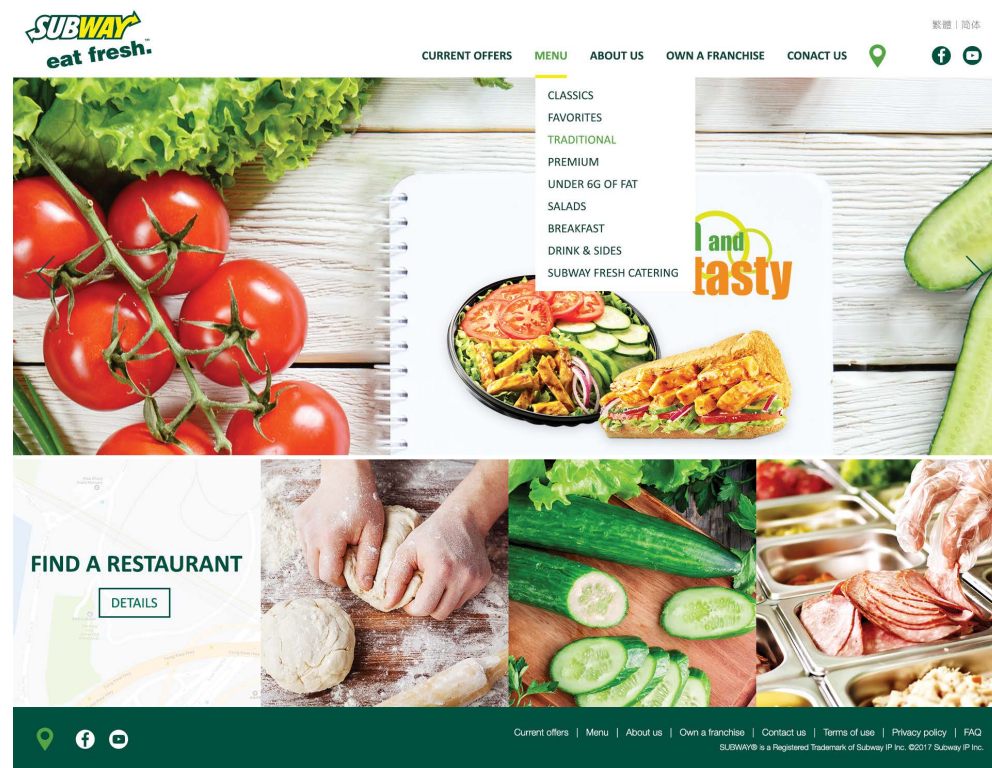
SUBWAY
eat fresh.

繁體 | 简体

CURRENT OFFERS MENU ABOUT US OWN A FRANCHISE CONACT US

CLASSICS
FAVORITES
TRADITIONAL
PREMIUM
UNDER 6G OF FAT
SALADS
BREAKFAST
DRINK & SIDES
SUBWAY FRESH CATERING

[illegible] and tasty

FIND A RESTAURANT
DETAILS

Current offers | Menu | About us | Own a franchise | Contact us | Terms of use | Privacy policy | FAQ
SUBWAY® is a Registered Trademark of Subway IP Inc. ©2017 Subway IP Inc.